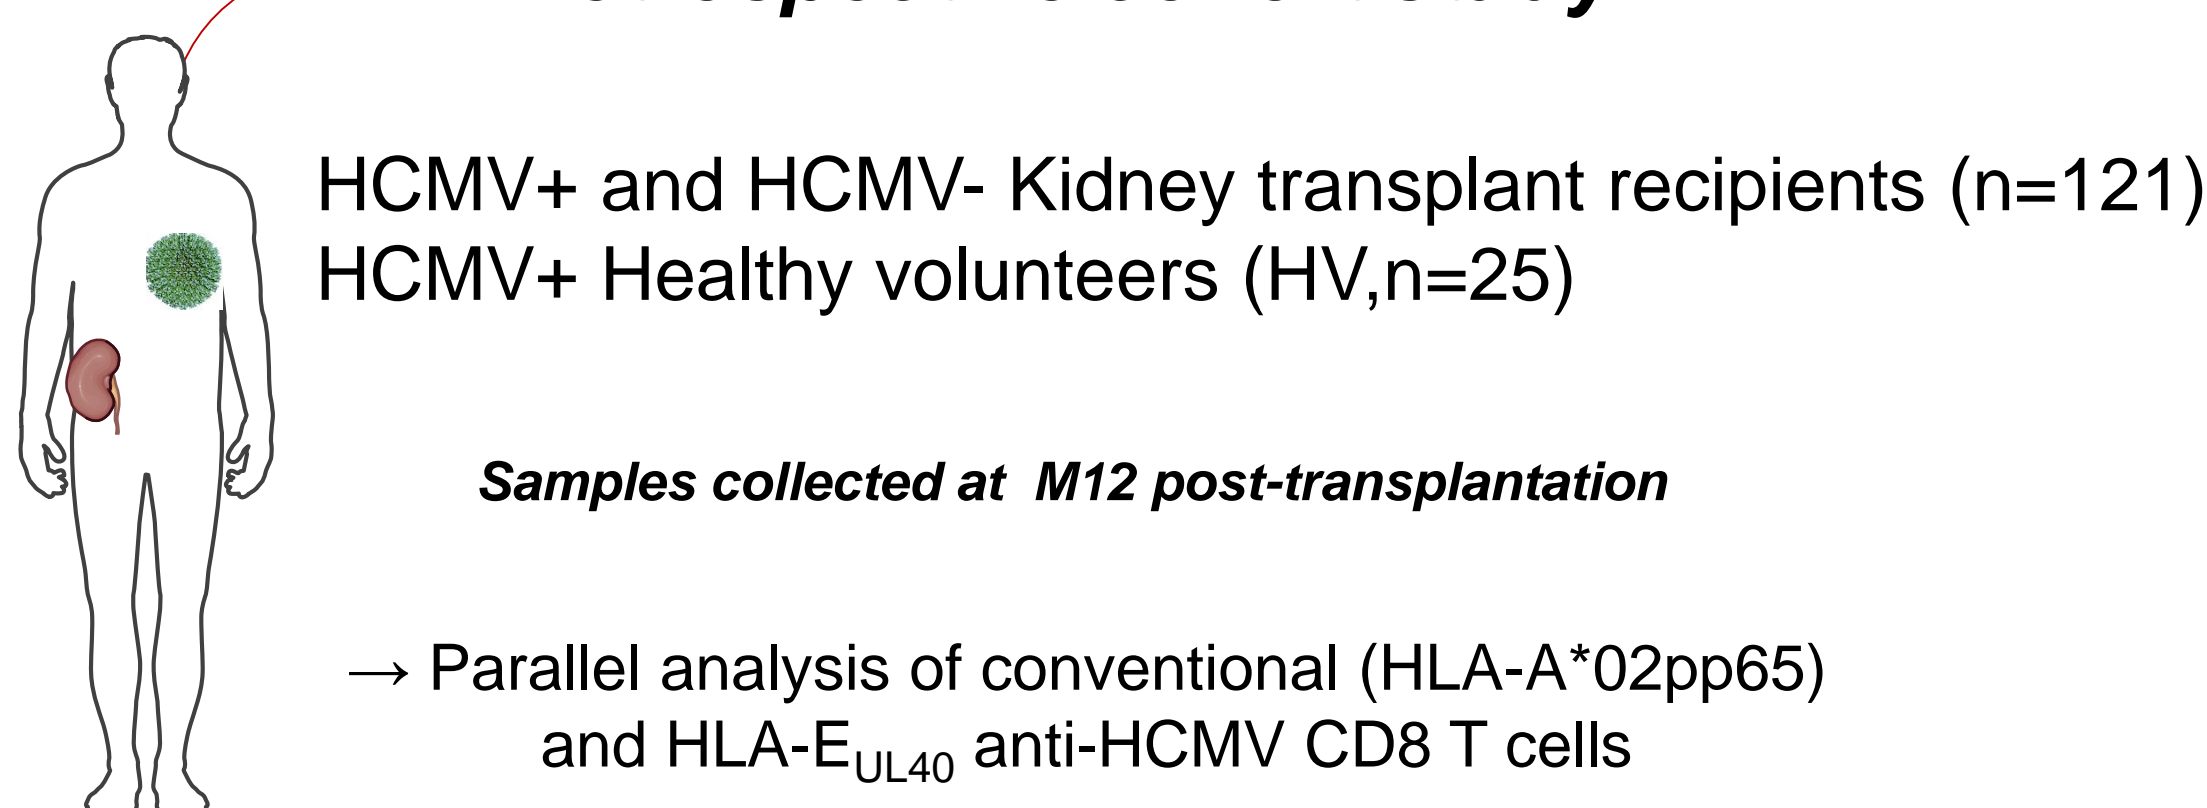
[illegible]

HCMV+ and HCMV- Kidney transplant recipients (n=121)
HCMV+ Healthy volunteers (HV,n=25)

*Samples collected at M12 post-transplantation*

→ Parallel analysis of conventional (HLA-A*02pp65) and HLA-E$_{UL40}$ anti-HCMV CD8 T cells